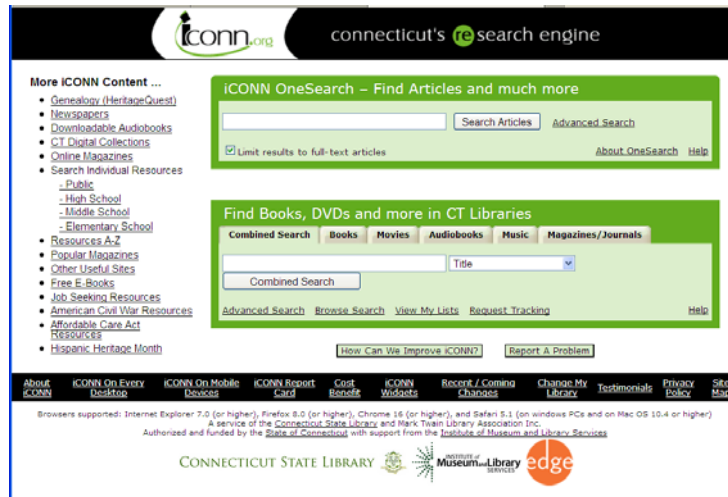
iCONN.org

connecticut's research engine

More iCONN Content ...

- Genealogy (HeritageQuest)
- Newspapers
- Downloadable Audiobooks
- CT Digital Collections
- Online Magazines
- Search Individual Resources
  - Public
  - High School
  - Middle School
  - Elementary School
- Resources A-Z
- Popular Magazines
- Other Useful Sites
- Free E-Books
- Job Seeking Resources
- American Civil War Resources
- Affordable Care Act Resources
- Hispanic Heritage Month

iCONN OneSearch – Find Articles and much more

Search Articles Advanced Search

Limit results to full-text articles About OneSearch Help

Find Books, DVDs and more in CT Libraries

Combined Search Books Movies Audiobooks Music Magazines/Journals

Title

Combined Search

Advanced Search Browse Search View My Lists Request Tracking Help

How Can We Improve iCONN? Report A Problem

About iCONN | iCONN On Every Desktop | iCONN On Mobile Devices | iCONN Report Card | Cost Benefit | iCONN Widgets | Recent / Coming Changes | Change My Library | Testimonials | Privacy Policy | Site Map

Browsers supported: Internet Explorer 7.0 (or higher), Firefox 8.0 (or higher), Chrome 16 (or higher), and Safari 5.1 (on windows PCs and on Mac OS 10.4 or higher)
A service of the Connecticut State Library and Mark Twain Library Association Inc.
Authorized and funded by the State of Connecticut with support from the Institute of Museum and Library Services

CONNECTICUT STATE LIBRARY

INSTITUTE of Museum and Library SERVICES

edge